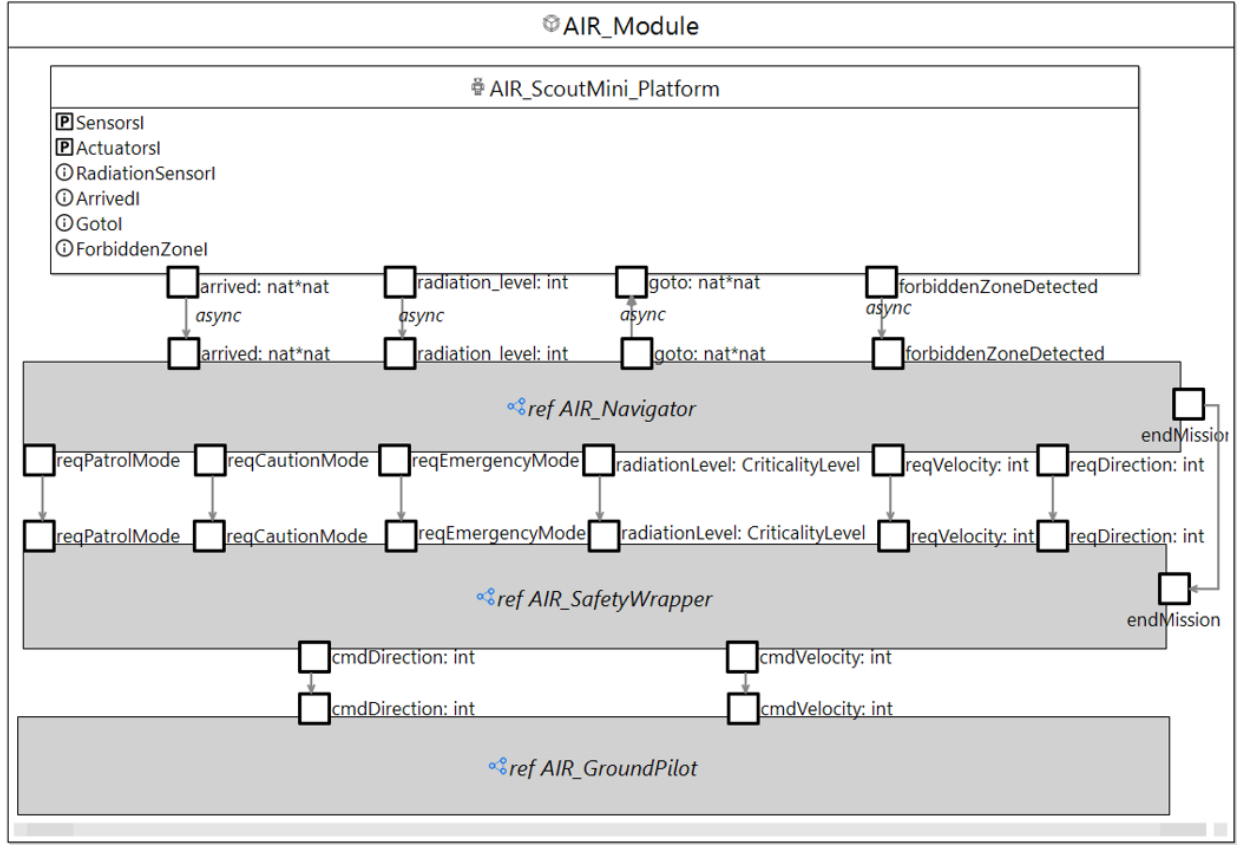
AIR_Module

AIR_ScoutMini_Platform

P SensorsI
P ActuatorsI
ⓘ RadiationSensorI
ⓘ ArrivedI
ⓘ GotoI
ⓘ ForbiddenZoneI

arrived: nat*nat
radiation_level: int
goto: nat*nat
forbiddenZoneDetected

async
async
async
async

arrived: nat*nat
radiation_level: int
goto: nat*nat
forbiddenZoneDetected

ref AIR_Navigator

endMission

reqPatrolMode
reqCautionMode
reqEmergencyMode
radiationLevel: CriticalityLevel
reqVelocity: int
reqDirection: int

reqPatrolMode
reqCautionMode
reqEmergencyMode
radiationLevel: CriticalityLevel
reqVelocity: int
reqDirection: int

ref AIR_SafetyWrapper

endMission

cmdDirection: int
cmdVelocity: int

cmdDirection: int
cmdVelocity: int

ref AIR_GroundPilot